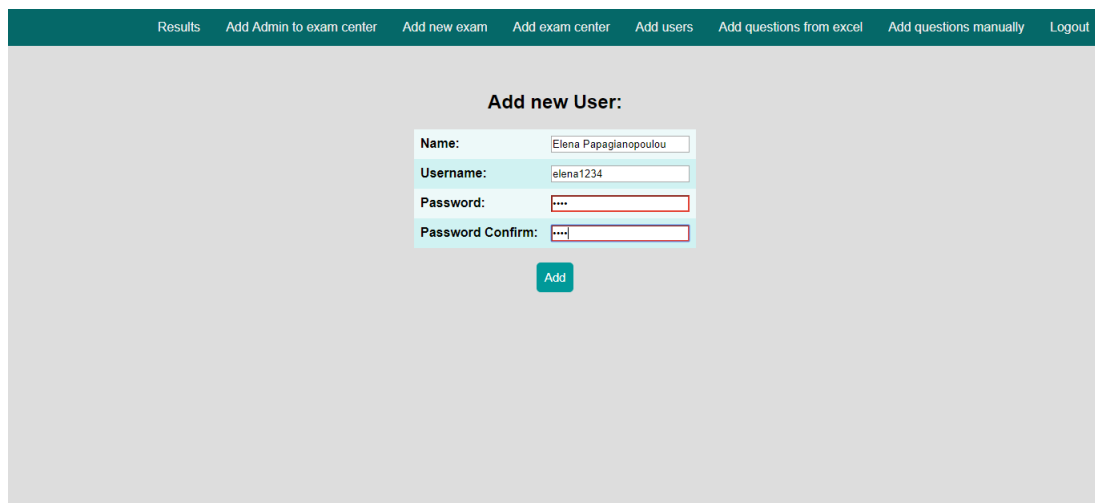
Results Add Admin to exam center Add new exam Add exam center Add users Add questions from excel Add questions manually Logout

Add new User:

| Name: | Elena Papagianopoulou |
|---|---|
| Username: | elena1234 |
| Password: | •••• |
| Password Confirm: | •••• |

Add